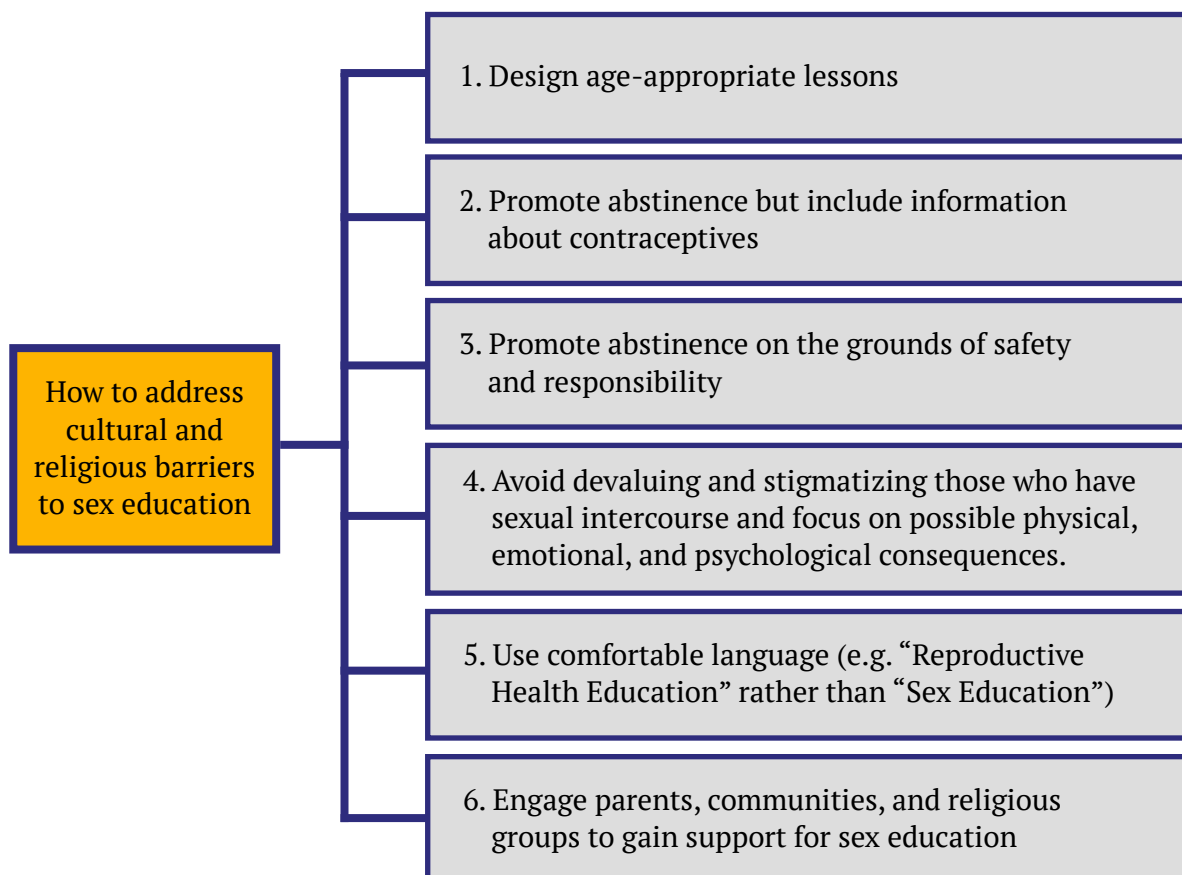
How to address cultural and religious barriers to sex education

1. Design age-appropriate lessons

2. Promote abstinence but include information about contraceptives

3. Promote abstinence on the grounds of safety and responsibility

4. Avoid devaluing and stigmatizing those who have sexual intercourse and focus on possible physical, emotional, and psychological consequences.

5. Use comfortable language (e.g. “Reproductive Health Education” rather than “Sex Education”)

6. Engage parents, communities, and religious groups to gain support for sex education